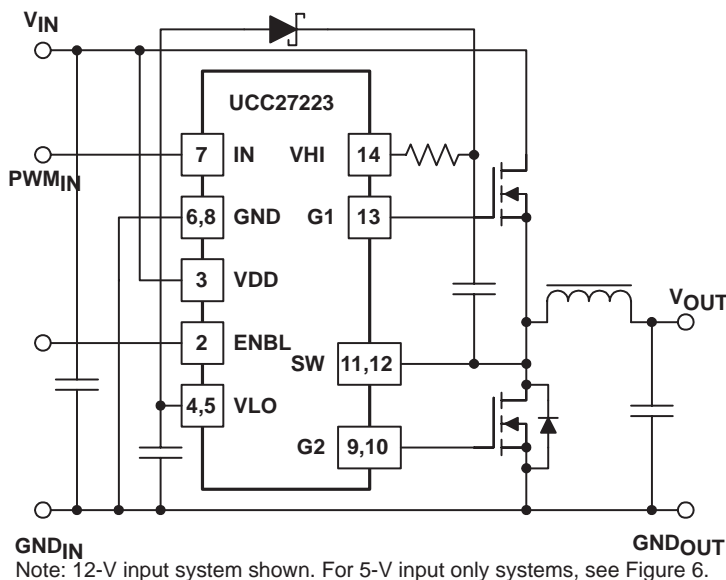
$V_{IN}$

UCC27223

$PWM_{IN}$

7 IN

6,8 GND

3 VDD

2 ENBL

4,5 VLO

VHI 14

G1 13

SW 11,12

G2 9,10

$V_{OUT}$

$GND_{IN}$

$GND_{OUT}$

Note: 12-V input system shown. For 5-V input only systems, see Figure 6.